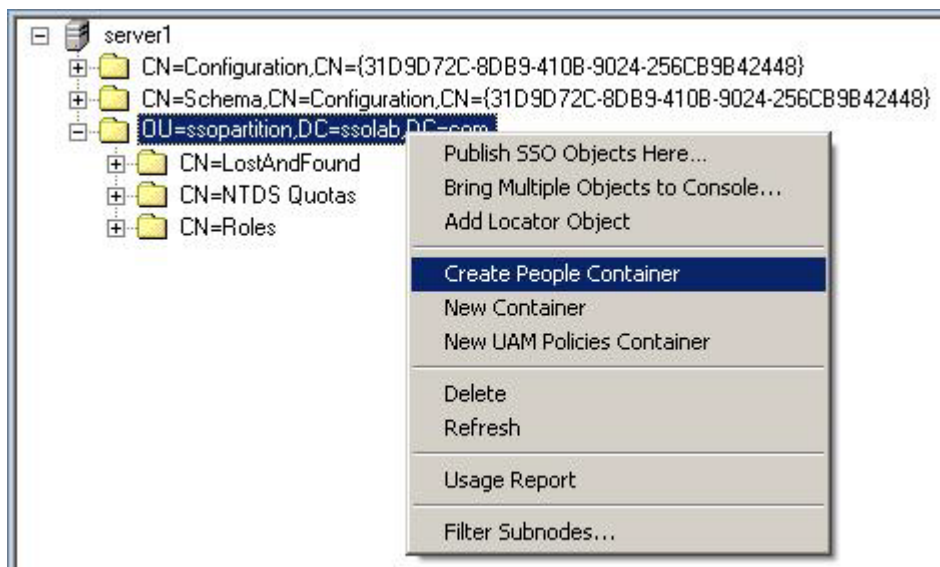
server1
CN=Configuration,CN={31D9D72C-8DB9-410B-9024-256CB9B42448}
CN=Schema,CN=Configuration,CN={31D9D72C-8DB9-410B-9024-256CB9B42448}
OU=ssopartition,DC=ssolab,DC=com
CN=LostAndFound
CN=NTDS Quotas
CN=Roles

Publish SSO Objects Here...
Bring Multiple Objects to Console...
Add Locator Object

Create People Container
New Container
New UAM Policies Container

Delete
Refresh

Usage Report

Filter Subnodes...